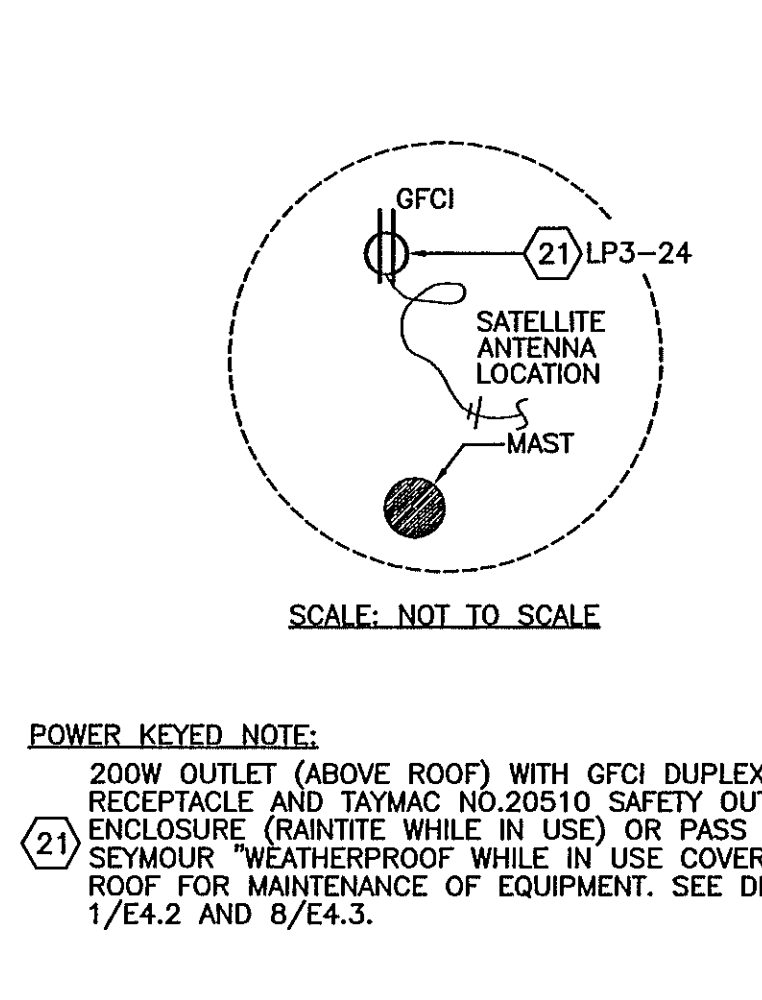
GFCI

21 LP3–24

SATELLITE ANTENNA LOCATION

MAST

SCALE: NOT TO SCALE

POWER KEYED NOTE:

21 200W OUTLET (ABOVE ROOF) WITH GFCI DUPLEX RECEPTACLE AND TAYMAC NO.20510 SAFETY OUT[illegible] ENCLOSURE (RAINTITE WHILE IN USE) OR PASS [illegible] SEYMOUR "WEATHERPROOF WHILE IN USE COVER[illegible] ROOF FOR MAINTENANCE OF EQUIPMENT. SEE D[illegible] 1/E4.2 AND 8/E4.3.